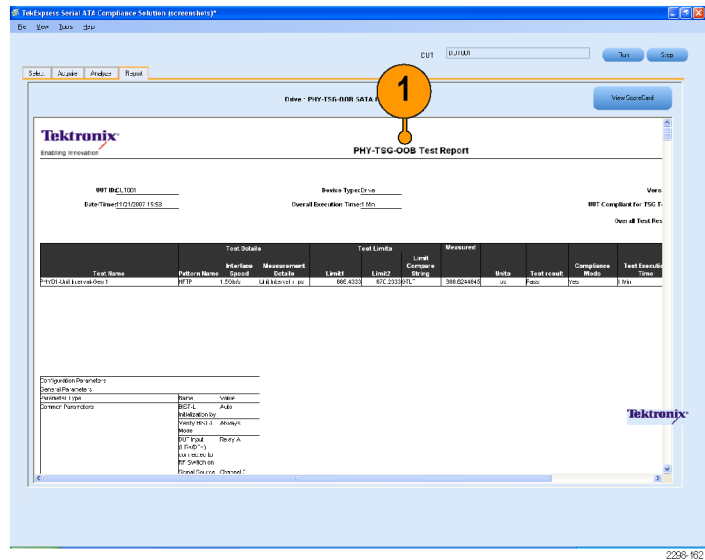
TekExpress Serial ATA Compliance Solution-(screenshots)*

File View Tools Help

DUT DUT001

Run Stop

Select Acquire Analyze Report

Drive : PHY-TSG-OOB SATA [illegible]

1

View ScoreCard

Tektronix

Enabling Innovation

PHY-TSG-OOB Test Report

DUT ID: DUT001

Date/Time: 11/21/2007 15:53

Device Type: Drive

Overall Execution Time: 1 Min

Vers

DUT Compliant for TSG T

Overall Test Res

| Test Name | Test Details | | | Test Limits | | | Measured | | | | |
|---|---|---|---|---|---|---|---|---|---|---|---|
| | Pattern Name | Interface Speed | Measurement Details | Limit1 | Limit2 | Limit Compare String | | Units | Test result | Compliance Mode | Test Execution Time |
| PHY01-Unit Interval-Gen 1 | HFTP | 1.5Gb/s | Unit Interval in ps | 666.4333 | 670.2333 | GTLT | 666.6244645 | ps | Pass | Yes | 1 Min |

Configuration Parameters

Serial Parameters

| Parameter Type | Name | Value |
|---|---|---|
| Common Parameters | BIST-L Initialization by | Auto |
| | Verify BIST-L Mode | Always |
| | DUT Input (Rx/DUT-) connected to RF Switch on | Relay A |
| | Signal Source | Channel 1 |

Tektronix

2298-162